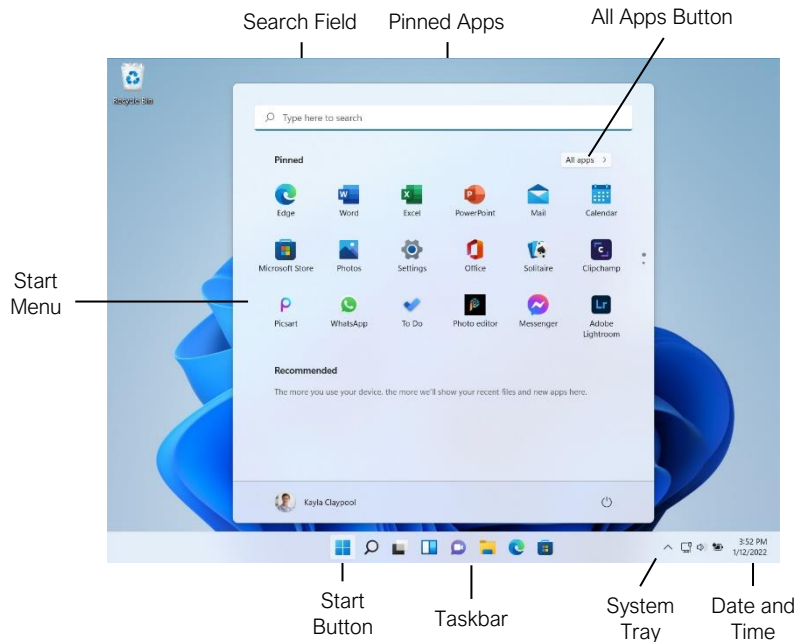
Search Field

Pinned Apps

All Apps Button

Recycle Bin

Type here to search

Pinned

All apps >

Edge

Word

Excel

PowerPoint

Mail

Calendar

Microsoft Store

Photos

Settings

Office

Solitaire

Clipchamp

Picsart

WhatsApp

To Do

Photo editor

Messenger

Adobe Lightroom

Start Menu

Recommended

The more you use your device, the more we'll show your recent files and new apps here.

Kayla Claypool

3:52 PM
1/12/2022

Start Button

Taskbar

System Tray

Date and Time